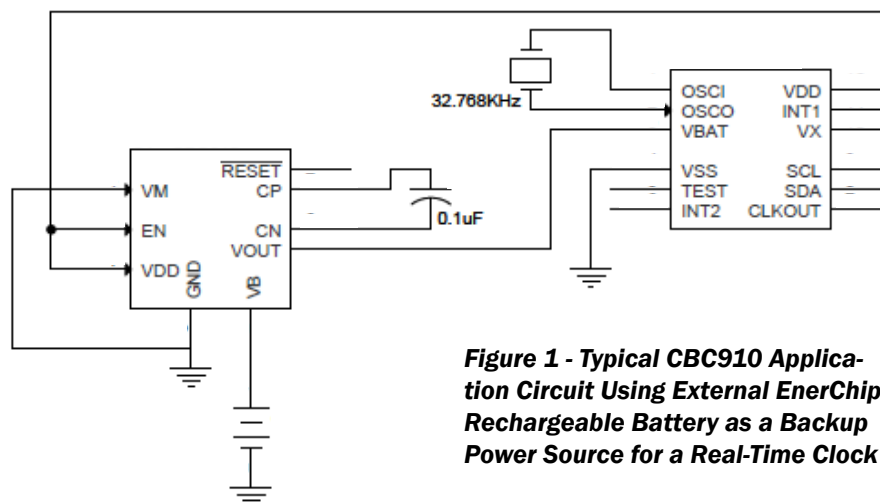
32.768KHz

OSCI
OSCO
VBAT
VSS
TEST
INT2

VDD
INT1
VX
SCL
SDA
CLKOUT

VM
EN
VDD
GND
VB

$\overline{RESET}$
CP
CN
VOUT

0.1uF

Figure 1 - Typical CBC910 Application Circuit Using External EnerChip Rechargeable Battery as a Backup Power Source for a Real-Time Clock